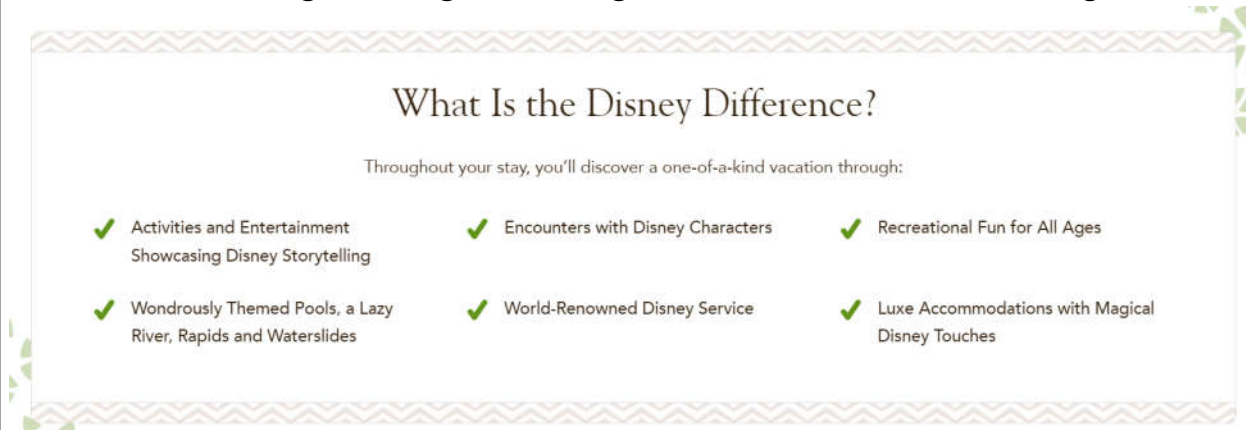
What Is the Disney Difference?

Throughout your stay, you'll discover a one-of-a-kind vacation through:

✔ Activities and Entertainment Showcasing Disney Storytelling

✔ Encounters with Disney Characters

✔ Recreational Fun for All Ages

✔ Wondrously Themed Pools, a Lazy River, Rapids and Waterslides

✔ World-Renowned Disney Service

✔ Luxe Accommodations with Magical Disney Touches